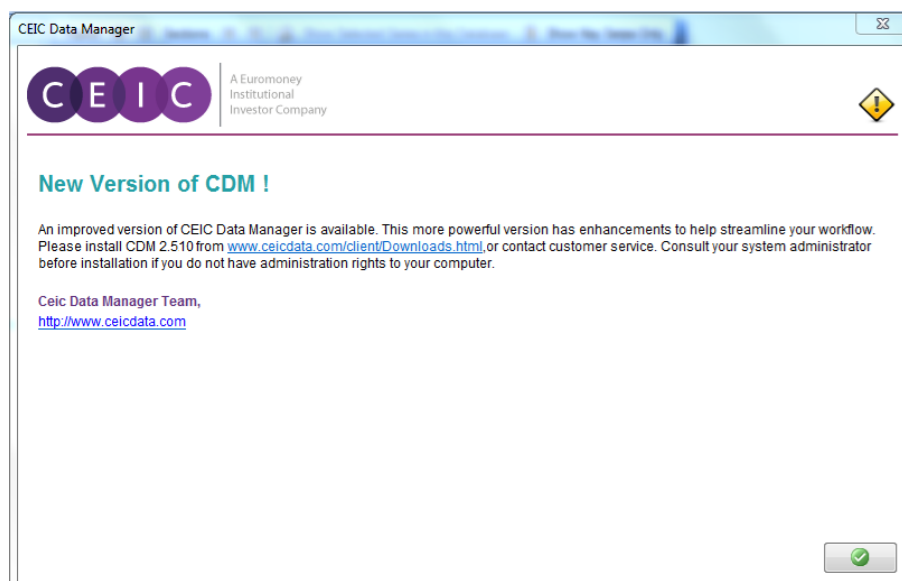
CEIC Data Manager

CEIC

A Euromoney Institutional Investor Company

New Version of CDM !

An improved version of CEIC Data Manager is available. This more powerful version has enhancements to help streamline your workflow. Please install CDM 2.510 from www.ceicdata.com/client/Downloads.html,or contact customer service. Consult your system administrator before installation if you do not have administration rights to your computer.

Ceic Data Manager Team,
http://www.ceicdata.com